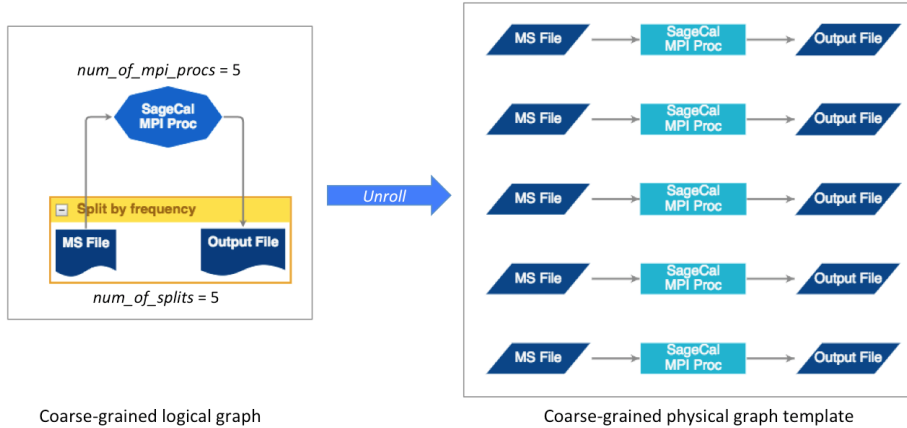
num_of_mpi_procs = 5

SageCal MPI Proc

Split by frequency

MS File

Output File

num_of_splits = 5

Unroll

MS File

SageCal MPI Proc

Output File

MS File

SageCal MPI Proc

Output File

MS File

SageCal MPI Proc

Output File

MS File

SageCal MPI Proc

Output File

MS File

SageCal MPI Proc

Output File

Coarse-grained logical graph

Coarse-grained physical graph template